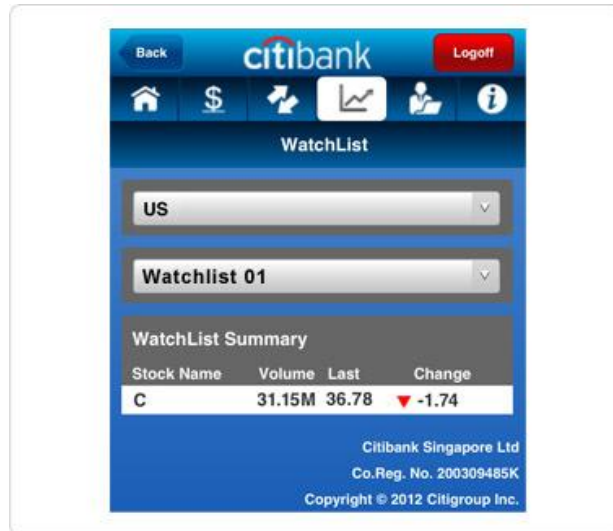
Back citibank Logoff

$

WatchList

US

Watchlist 01

WatchList Summary

| Stock Name | Volume | Last | Change |
|---|---|---|---|
| C | 31.15M | 36.78 | ▼ -1.74 |

Citibank Singapore Ltd
Co.Reg. No. 200309485K
Copyright © 2012 Citigroup Inc.